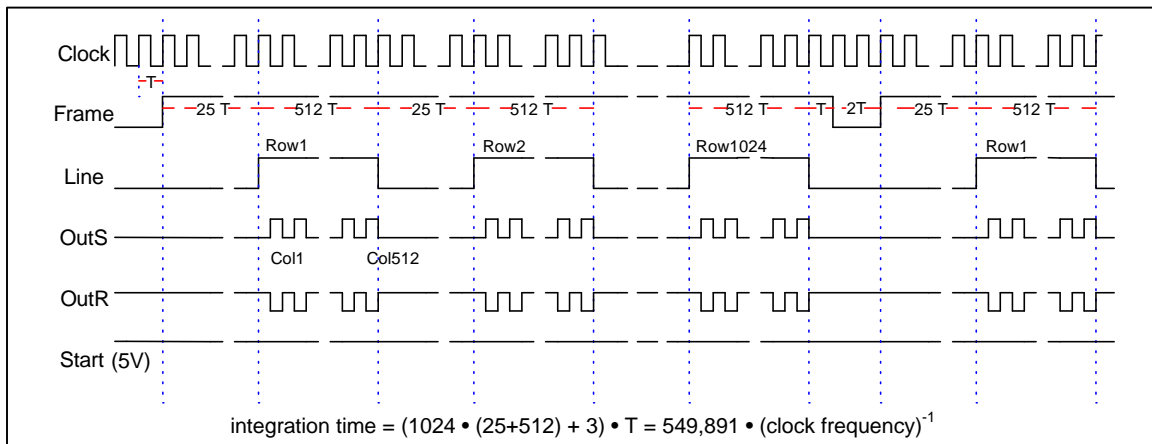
Clock

T

Frame

25 T

512 T

25 T

512 T

512 T

T

2T

25 T

512 T

Line

Row1

Row2

Row1024

Row1

OutS

Col1

Col512

OutR

Start (5V)

integration time = (1024 • (25+512) + 3) • T = 549,891 • (clock frequency)$^{-1}$